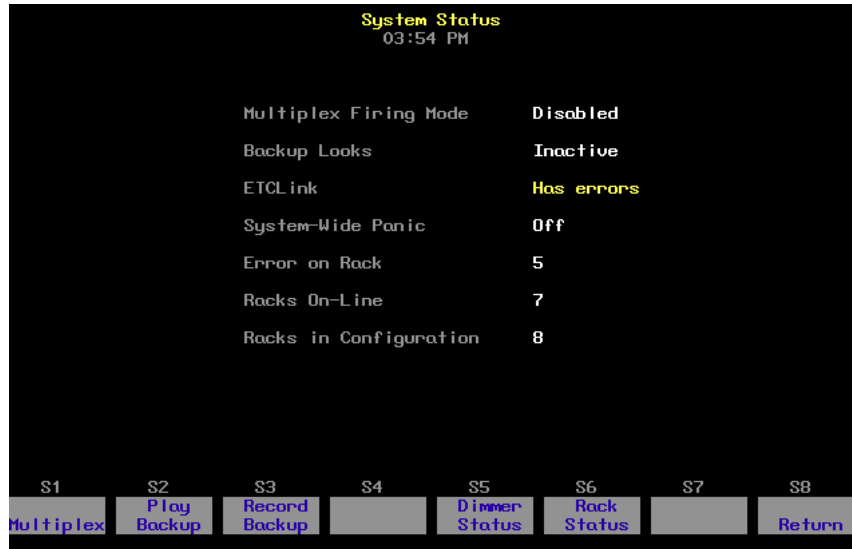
System Status
03:54 PM

| | |
|---|---|
| Multiplex Firing Mode | Disabled |
| Backup Looks | Inactive |
| ETCLink | Has errors |
| System-Wide Panic | Off |
| Error on Rack | 5 |
| Racks On-Line | 7 |
| Racks in Configuration | 8 |

| S1 | S2 | S3 | S4 | S5 | S6 | S7 | S8 |
|---|---|---|---|---|---|---|---|
| Multiplex | Play Backup | Record Backup | | Dimmer Status | Rack Status | | Return |